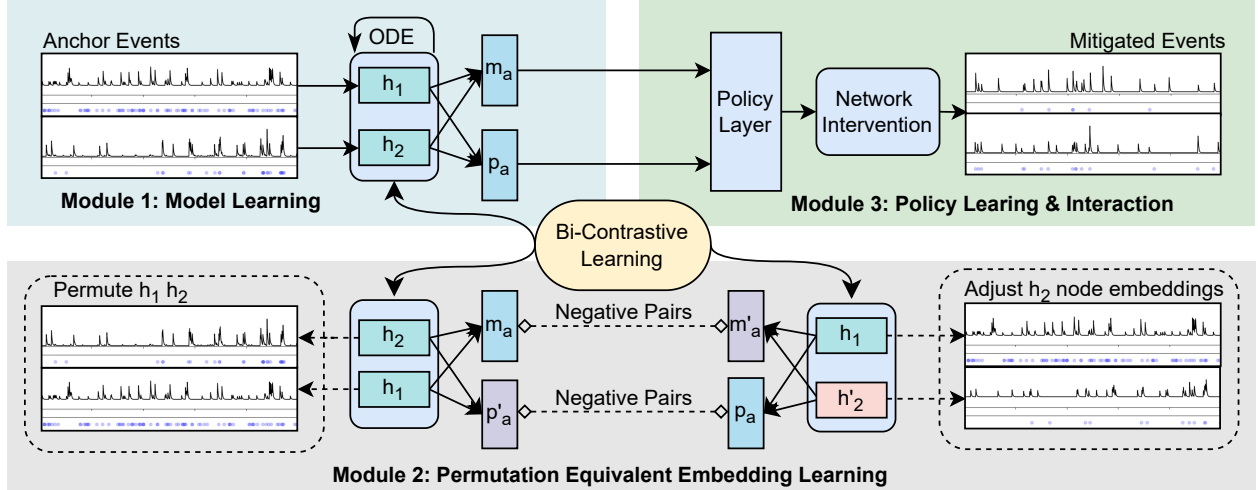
Anchor Events

ODE

$h_1$

$h_2$

$m_a$

$p_a$

Module 1: Model Learning

Policy Layer

Network Intervention

Mitigated Events

Module 3: Policy Learing & Interaction

Bi-Contrastive Learning

Permute $h_1$ $h_2$

$h_2$

$h_1$

$m_a$

$p'_a$

Negative Pairs

Negative Pairs

$m'_a$

$p_a$

$h_1$

$h'_2$

Adjust $h_2$ node embeddings

Module 2: Permutation Equivalent Embedding Learning